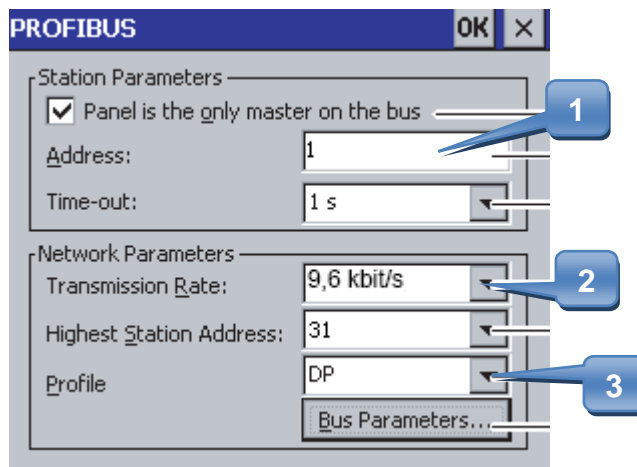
PROFIBUS
OK
×
Station Parameters
Panel is the only master on the bus
Address:
1
Time-out:
1 s
Network Parameters
Transmission Rate:
9,6 kbit/s
Highest Station Address:
31
Profile
DP
Bus Parameters...
1
2
3